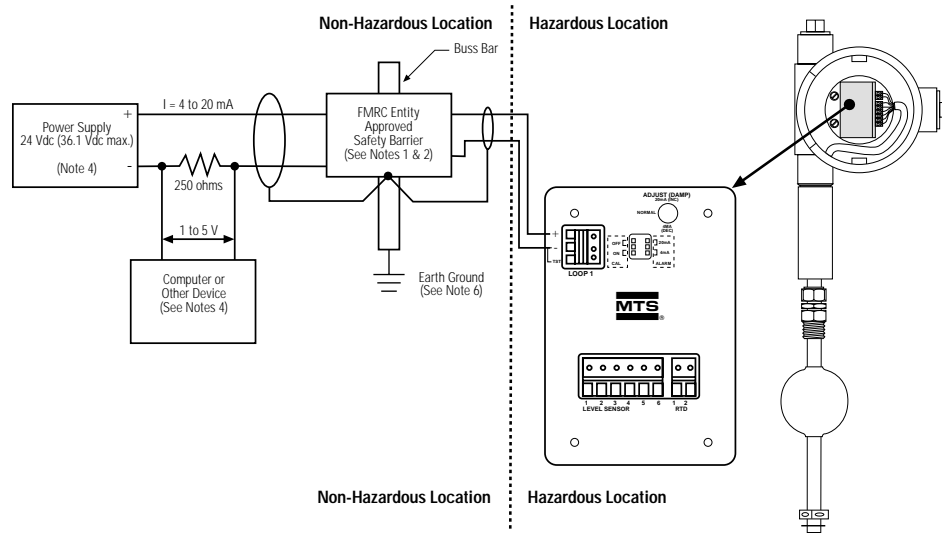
Non-Hazardous Location

Hazardous Location

Buss Bar

I = 4 to 20 mA

+

Power Supply
24 Vdc (36.1 Vdc max.)

(Note 4)

-

250 ohms

1 to 5 V

Computer or Other Device (See Notes 4)

FMRC Entity Approved Safety Barrier (See Notes 1 & 2)

Earth Ground (See Note 6)

ADJUST (DAMP)
20mA (INC)

NORMAL

4MA (DEC)

+

-

TST

LOOP 1

OFF

ON

CAL

20mA

4mA

ALARM

MTS

1 2 3 4 5 6
LEVEL SENSOR

1 2
RTD

Non-Hazardous Location

Hazardous Location